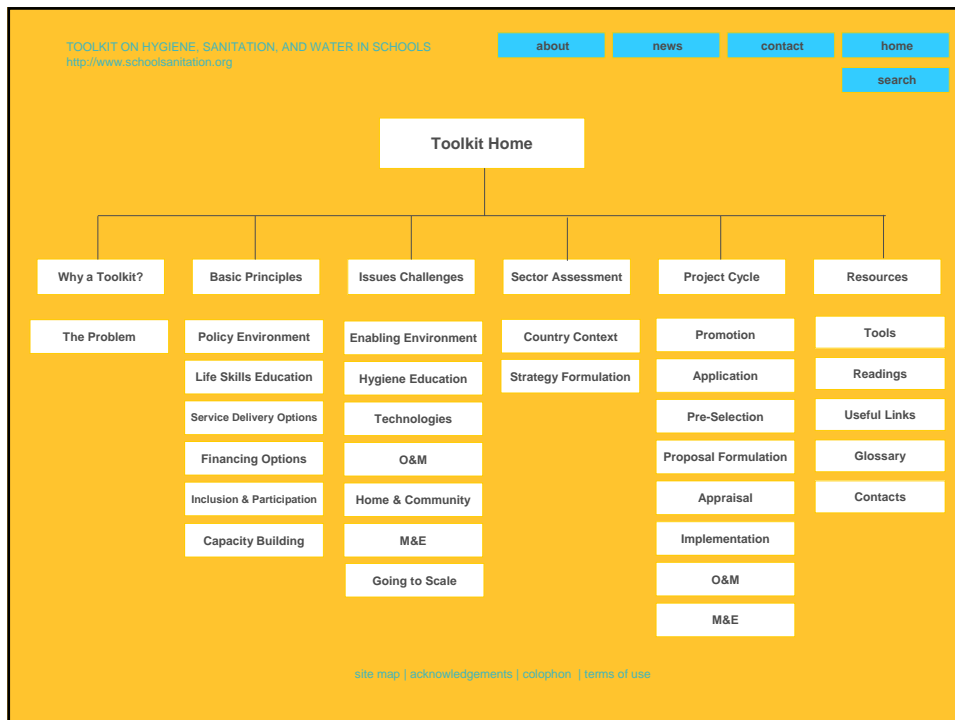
TOOLKIT ON HYGIENE, SANITATION, AND WATER IN SCHOOLS
http://www.schoolsanitation.org

about | news | contact | home
search

Toolkit Home

Why a Toolkit?
The Problem

Basic Principles
Policy Environment
Life Skills Education
Service Delivery Options
Financing Options
Inclusion & Participation
Capacity Building

Issues Challenges
Enabling Environment
Hygiene Education
Technologies
O&M
Home & Community
M&E
Going to Scale

Sector Assessment
Country Context
Strategy Formulation

Project Cycle
Promotion
Application
Pre-Selection
Proposal Formulation
Appraisal
Implementation
O&M
M&E

Resources
Tools
Readings
Useful Links
Glossary
Contacts

site map | acknowledgements | colophon | terms of use